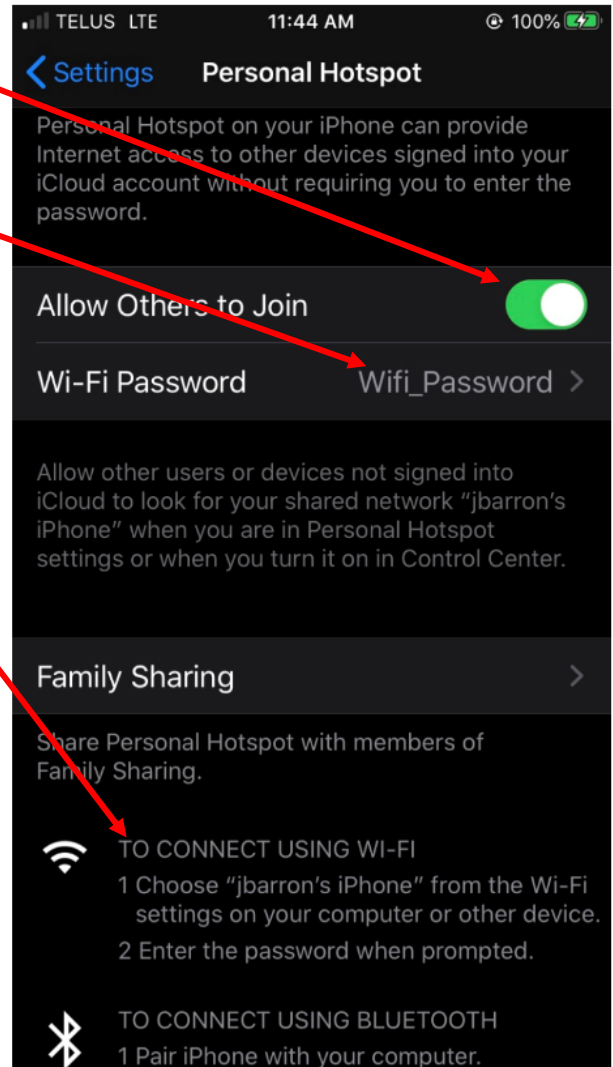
TELUS LTE 11:44 AM 100%

Settings Personal Hotspot

Personal Hotspot on your iPhone can provide Internet access to other devices signed into your iCloud account without requiring you to enter the password.

Allow Others to Join

Wi-Fi Password Wifi_Password

Allow other users or devices not signed into iCloud to look for your shared network “jbarron's iPhone” when you are in Personal Hotspot settings or when you turn it on in Control Center.

Family Sharing

Share Personal Hotspot with members of Family Sharing.

TO CONNECT USING WI-FI
1 Choose “jbarron's iPhone” from the Wi-Fi settings on your computer or other device.
2 Enter the password when prompted.

TO CONNECT USING BLUETOOTH
1 Pair iPhone with your computer.